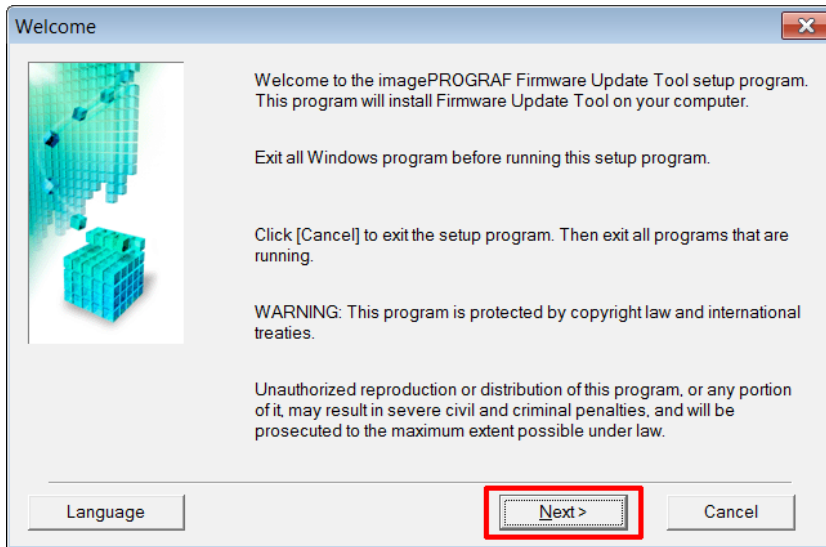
Welcome

Welcome to the imagePROGRAF Firmware Update Tool setup program. This program will install Firmware Update Tool on your computer.

Exit all Windows program before running this setup program.

Click [Cancel] to exit the setup program. Then exit all programs that are running.

WARNING: This program is protected by copyright law and international treaties.

Unauthorized reproduction or distribution of this program, or any portion of it, may result in severe civil and criminal penalties, and will be prosecuted to the maximum extent possible under law.

Language

Next >

Cancel